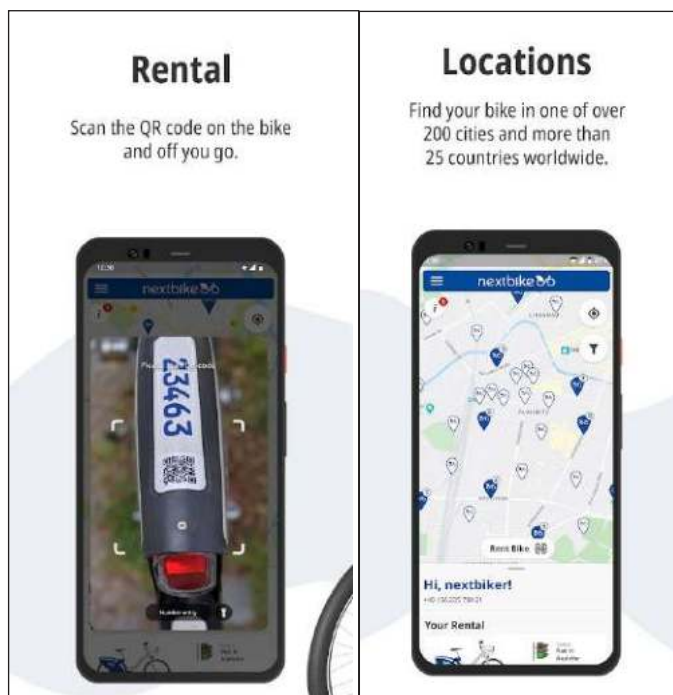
Rental

Scan the QR code on the bike and off you go.

nextbike

23463

Locations

Find your bike in one of over 200 cities and more than 25 countries worldwide.

nextbike

Rent Bike

Hi, nextbiker!

Your Rental